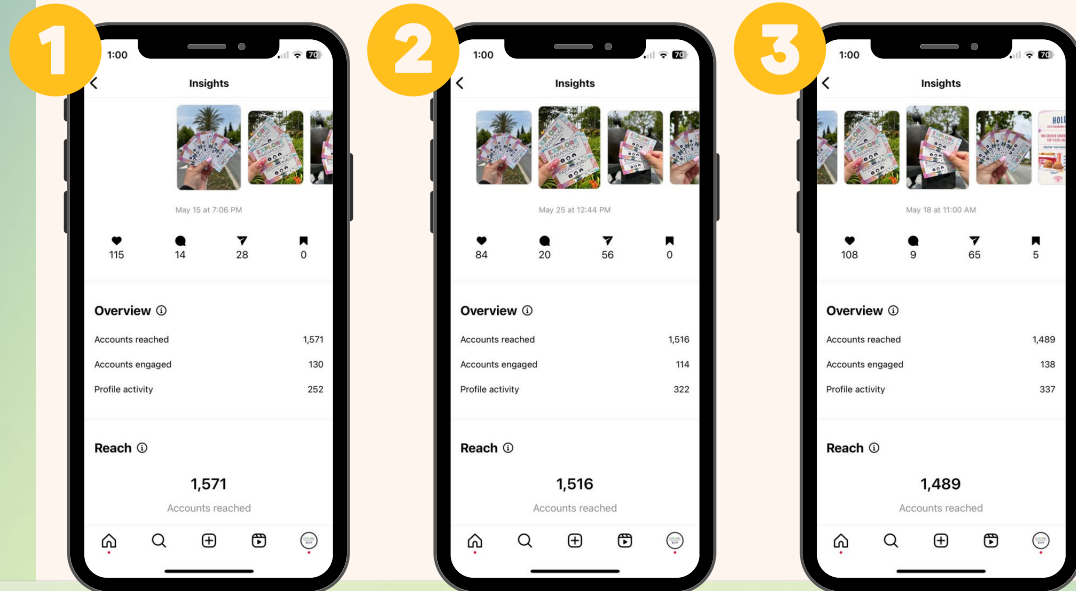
1

1:00

Insights

May 15 at 7:06 PM

115 14 28 0

Overview

Accounts reached 1,571

Accounts engaged 130

Profile activity 252

Reach

1,571

Accounts reached

2

1:00

Insights

May 25 at 12:44 PM

84 20 56 0

Overview

Accounts reached 1,516

Accounts engaged 114

Profile activity 322

Reach

1,516

Accounts reached

3

1:00

Insights

May 18 at 11:00 AM

108 9 65 5

Overview

Accounts reached 1,489

Accounts engaged 138

Profile activity 337

Reach

1,489

Accounts reached